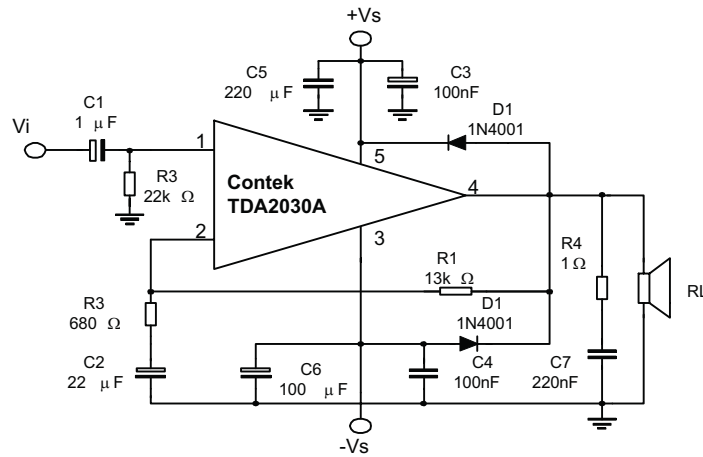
+Vs

C5
220 $\mu$F

C3
100nF

D1
1N4001

Vi

C1
1 $\mu$F

1

5

R3
22k $\Omega$

Contek
TDA2030A

4

2

3

R1
13k $\Omega$

R4
1 $\Omega$

Rl

R3
680 $\Omega$

D1
1N4001

C2
22 $\mu$F

C6
100 $\mu$F

C4
100nF

C7
220nF

-Vs